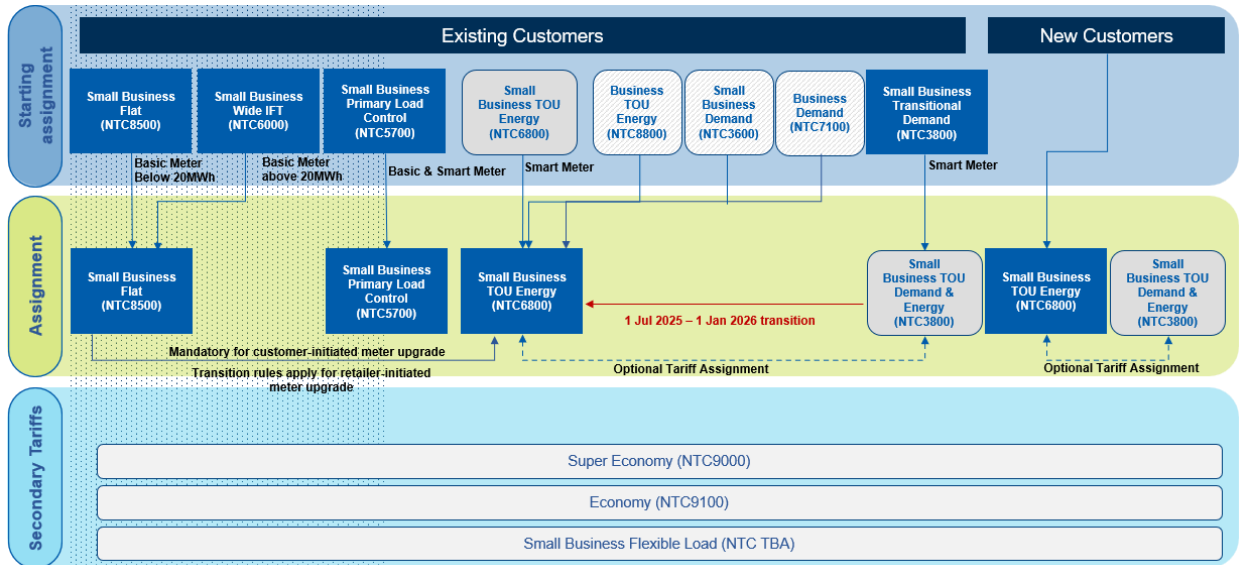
Starting assignment

Existing Customers

New Customers

Small Business Flat (NTC8500)

Small Business Wide IFT (NTC6000)

Small Business Primary Load Control (NTC5700)

Small Business TOU Energy (NTC6800)

Business TOU Energy (NTC8800)

Small Business Demand (NTC3600)

Business Demand (NTC7100)

Small Business Transitional Demand (NTC3800)

Basic Meter Below 20MWh

Basic Meter above 20MWh

Basic & Smart Meter

Smart Meter

Smart Meter

Assignment

Small Business Flat (NTC8500)

Small Business Primary Load Control (NTC5700)

Small Business TOU Energy (NTC6800)

1 Jul 2025 – 1 Jan 2026 transition

Small Business TOU Demand & Energy (NTC3800)

Small Business TOU Energy (NTC6800)

Small Business TOU Demand & Energy (NTC3800)

Mandatory for customer-initiated meter upgrade

Transition rules apply for retailer-initiated meter upgrade

Optional Tariff Assignment

Optional Tariff Assignment

Secondary Tariffs

Super Economy (NTC9000)

Economy (NTC9100)

Small Business Flexible Load (NTC TBA)